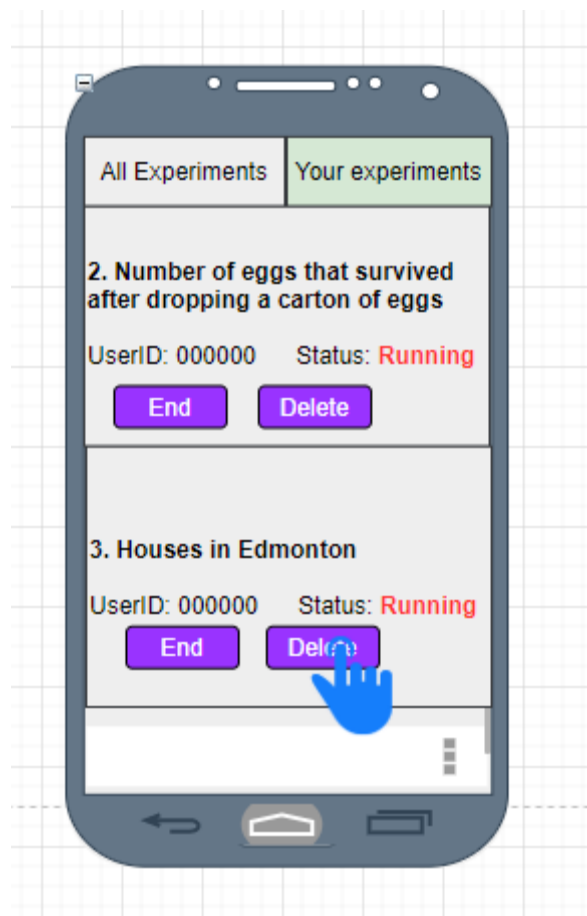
All Experiments

Your experiments

2. Number of eggs that survived after dropping a carton of eggs

UserID: 000000 Status: Running

End

Delete

3. Houses in Edmonton

UserID: 000000 Status: Running

End

Dele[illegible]